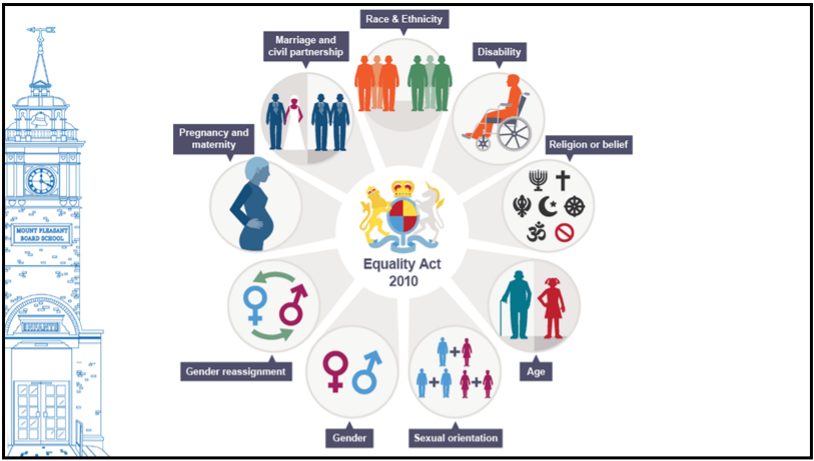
MOUNT PLEASANT BOARD SCHOOL

INFANTS

Race & Ethnicity

Marriage and civil partnership

Disability

Pregnancy and maternity

Religion or belief

Equality Act 2010

Gender reassignment

Age

Gender

Sexual orientation